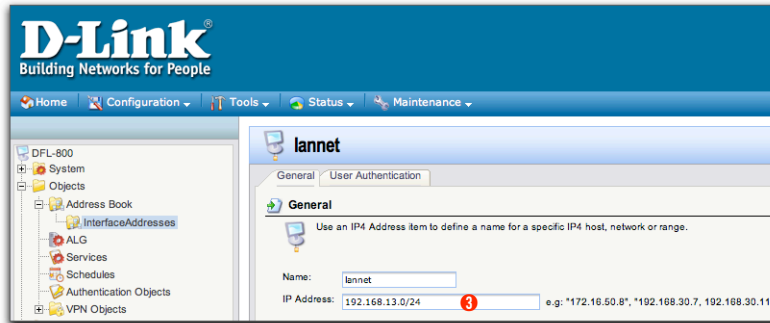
D-Link®
Building Networks for People

Home | Configuration | Tools | Status | Maintenance

DFL-800
System
Objects
Address Book
InterfaceAddresses
ALG
Services
Schedules
Authentication Objects
VPN Objects

lannet

General | User Authentication

General

Use an IP4 Address item to define a name for a specific IP4 host, network or range.

Name: lannet
IP Address: 192.168.13.0/24 3 e.g: "172.16.50.8", "192.168.30.7, 192.168.30.11